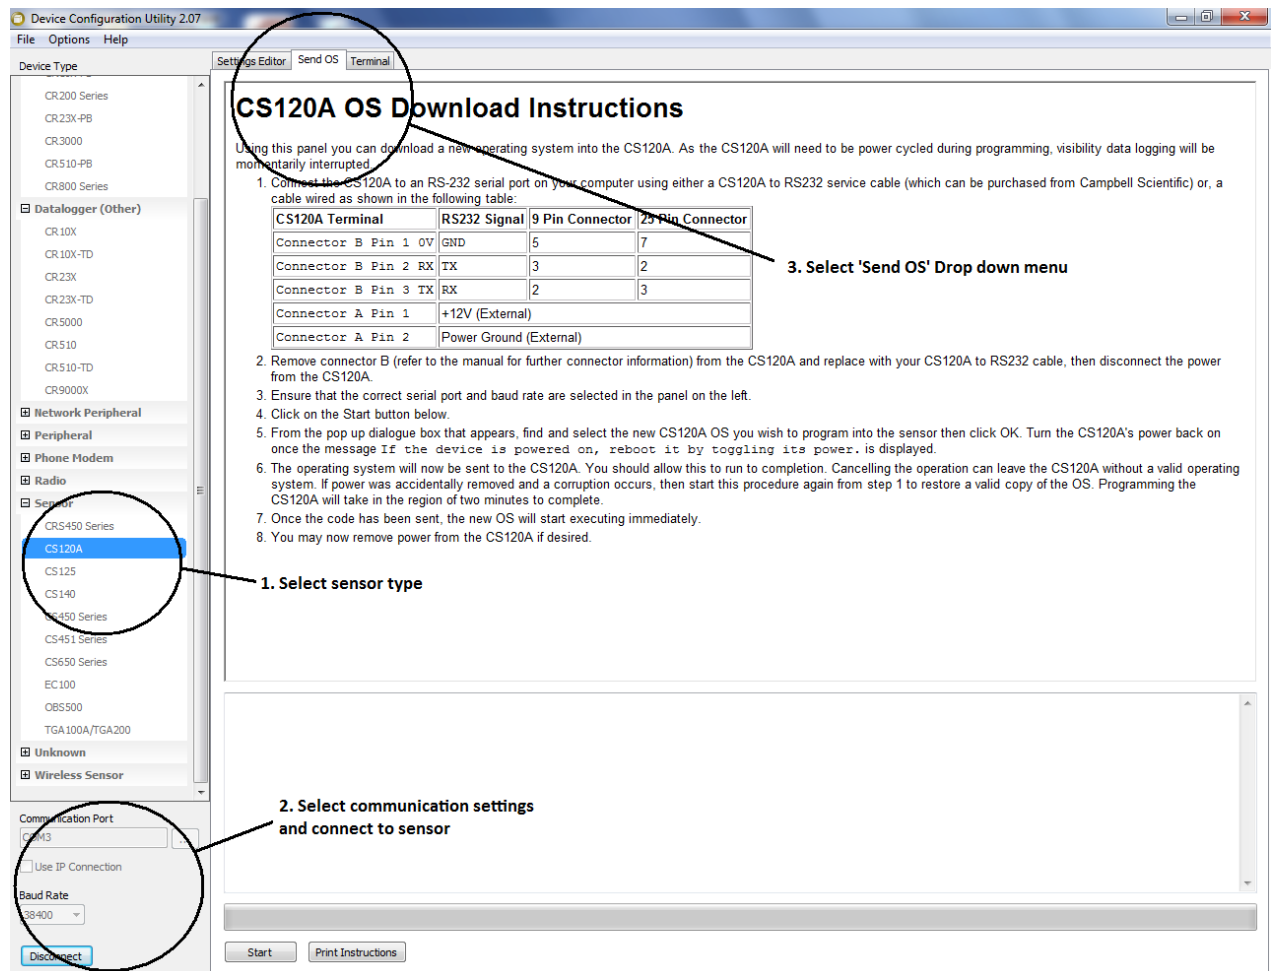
Device Configuration Utility 2.07

File Options Help

Device Type

CR200 Series
CR23X-PB
CR3000
CR510-PB
CR800 Series
⊟ Datalogger (Other)
CR10X
CR10X-TD
CR23X
CR23X-TD
CR5000
CR510
CR510-TD
CR9000X
⊞ Network Peripheral
⊞ Peripheral
⊞ Phone Modem
⊞ Radio
⊟ Sensor
CRS450 Series
CS120A
CS125
CS140
CS450 Series
CS451 Series
CS650 Series
EC100
OBS500
TGA100A/TGA200
⊞ Unknown
⊞ Wireless Sensor

Communication Port
COM3
Use IP Connection
Baud Rate
38400
Disconnect

Settings Editor | Send OS | Terminal

CS120A OS Download Instructions

Using this panel you can download a new operating system into the CS120A. As the CS120A will need to be power cycled during programming, visibility data logging will be momentarily interrupted.

1. Connect the CS120A to an RS-232 serial port on your computer using either a CS120A to RS232 service cable (which can be purchased from Campbell Scientific) or, a cable wired as shown in the following table:

| CS120A Terminal | RS232 Signal | 9 Pin Connector | 25 Pin Connector |
|---|---|---|---|
| Connector B Pin 1 0V | GND | 5 | 7 |
| Connector B Pin 2 RX | TX | 3 | 2 |
| Connector B Pin 3 TX | RX | 2 | 3 |
| Connector A Pin 1 | +12V (External) | | |
| Connector A Pin 2 | Power Ground (External) | | |

2. Remove connector B (refer to the manual for further connector information) from the CS120A and replace with your CS120A to RS232 cable, then disconnect the power from the CS120A.
3. Ensure that the correct serial port and baud rate are selected in the panel on the left.
4. Click on the Start button below.
5. From the pop up dialogue box that appears, find and select the new CS120A OS you wish to program into the sensor then click OK. Turn the CS120A's power back on once the message If the device is powered on, reboot it by toggling its power. is displayed.
6. The operating system will now be sent to the CS120A. You should allow this to run to completion. Cancelling the operation can leave the CS120A without a valid operating system. If power was accidentally removed and a corruption occurs, then start this procedure again from step 1 to restore a valid copy of the OS. Programming the CS120A will take in the region of two minutes to complete.
7. Once the code has been sent, the new OS will start executing immediately.
8. You may now remove power from the CS120A if desired.

3. Select 'Send OS' Drop down menu

1. Select sensor type

2. Select communication settings and connect to sensor

Start | Print Instructions